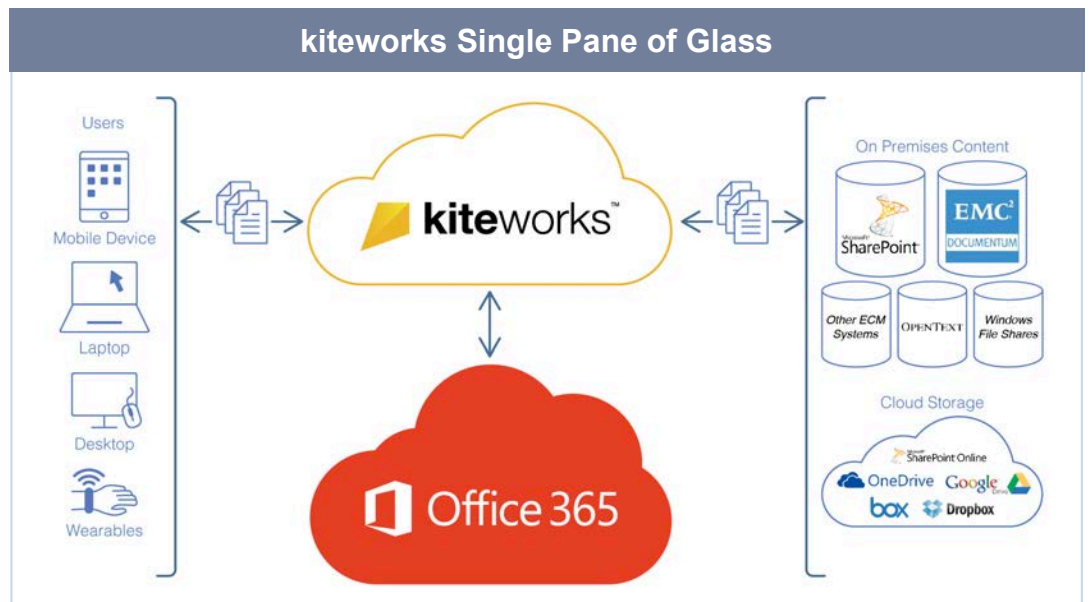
kiteworks Single Pane of Glass

Users

Mobile Device

Laptop

Desktop

Wearables

kiteworks™

Office 365

On Premises Content

Microsoft SharePoint

EMC²
DOCUMENTUM

Other ECM Systems

OPENTEXT

Windows File Shares

Cloud Storage

Microsoft SharePoint Online

OneDrive

Google Drive

box

Dropbox